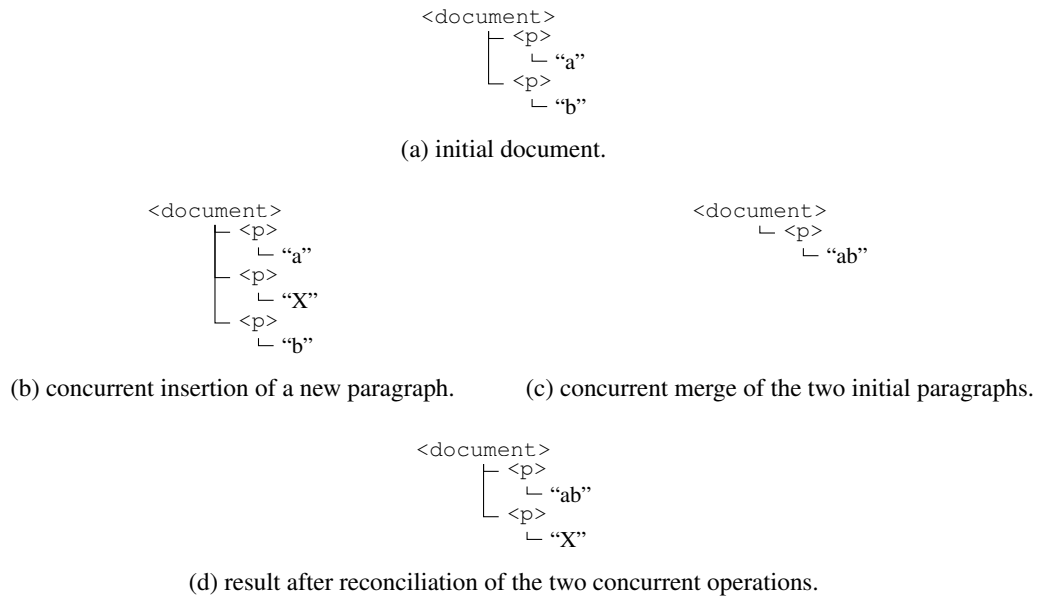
<document>
<p>
"a"
<p>
"b"

(a) initial document.

<document>
<p>
"a"
<p>
"X"
<p>
"b"

(b) concurrent insertion of a new paragraph.

<document>
<p>
"ab"

(c) concurrent merge of the two initial paragraphs.

<document>
<p>
"ab"
<p>
"X"

(d) result after reconciliation of the two concurrent operations.